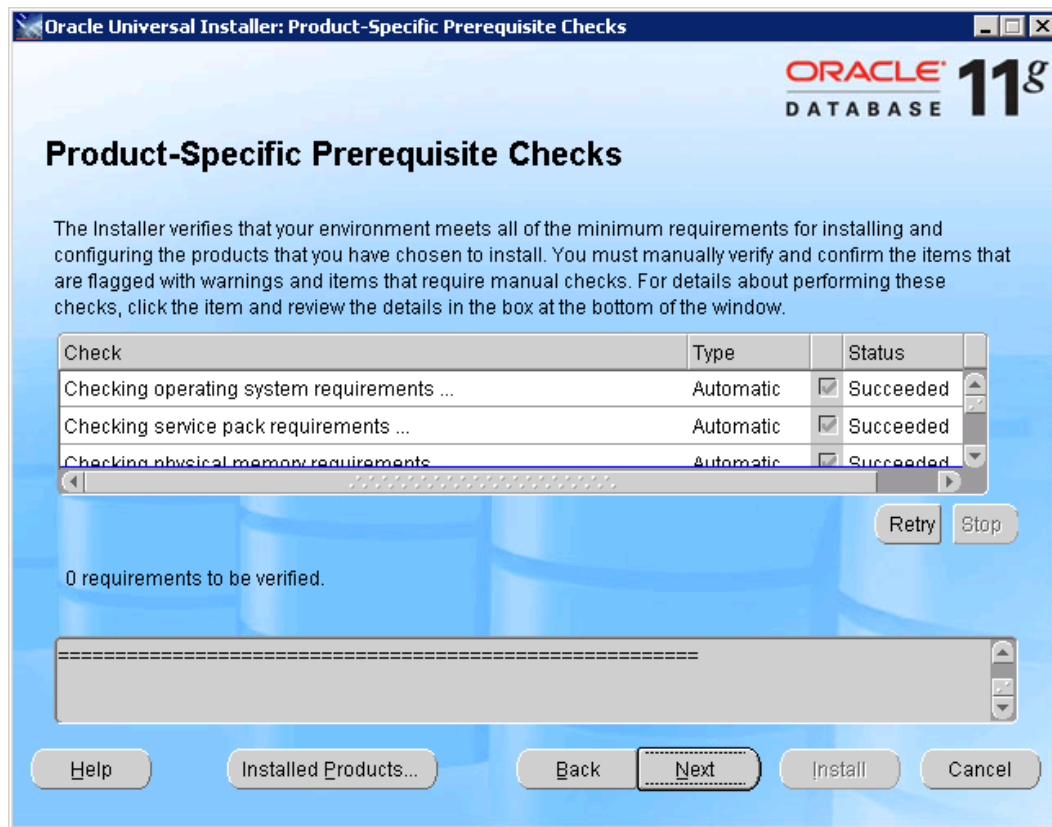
Oracle Universal Installer: Product-Specific Prerequisite Checks

ORACLE DATABASE 11g

Product-Specific Prerequisite Checks

The Installer verifies that your environment meets all of the minimum requirements for installing and configuring the products that you have chosen to install. You must manually verify and confirm the items that are flagged with warnings and items that require manual checks. For details about performing these checks, click the item and review the details in the box at the bottom of the window.

| Check | Type | | Status |
|---|---|---|---|
| Checking operating system requirements ... | Automatic | | Succeeded |
| Checking service pack requirements ... | Automatic | | Succeeded |
| Checking physical memory requirements ... | Automatic | | Succeeded |

Retry Stop

0 requirements to be verified.

=========================================================

Help Installed Products... Back Next Install Cancel